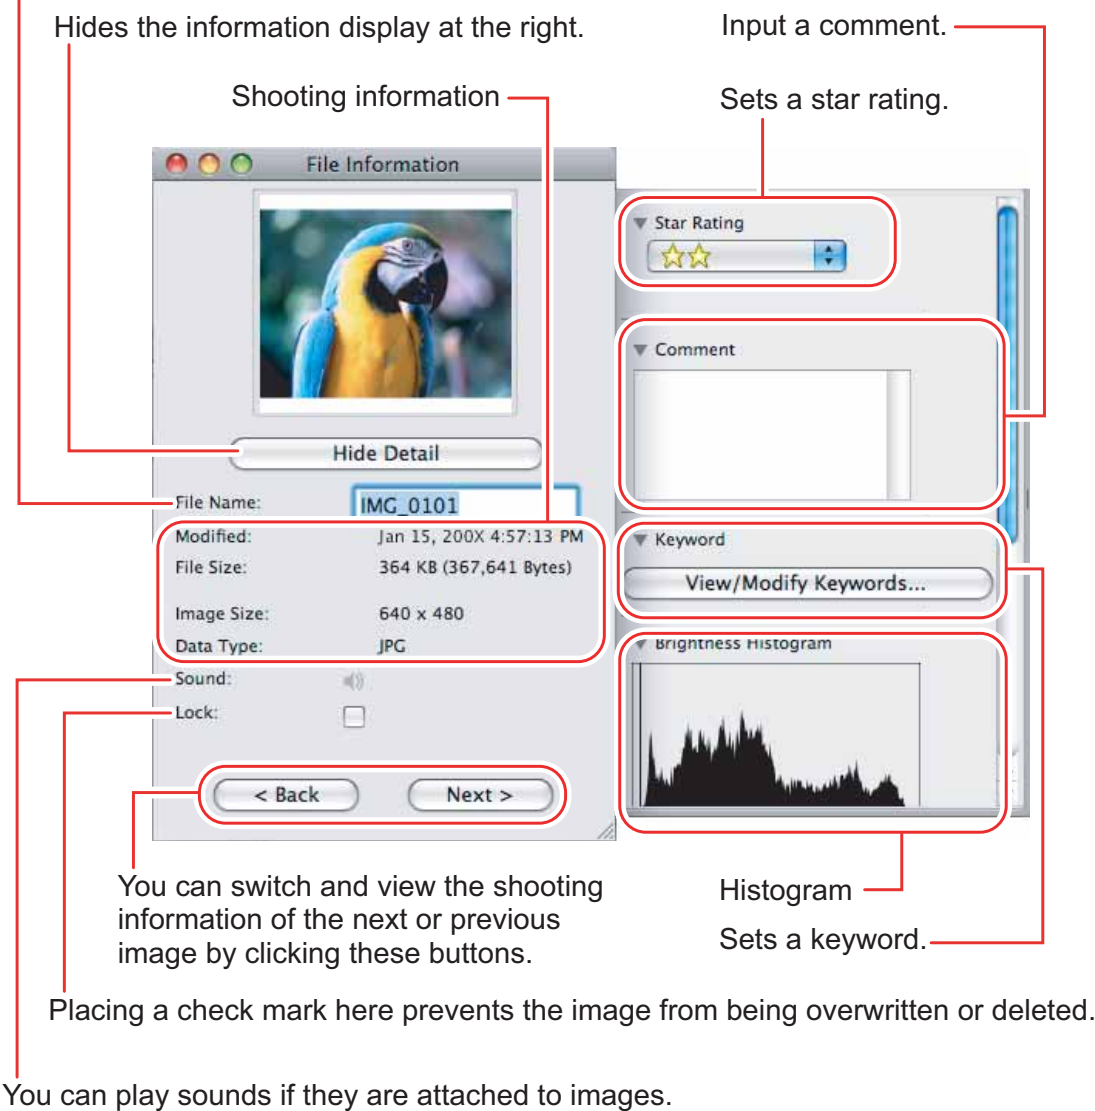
Hides the information display at the right.

Input a comment.

Shooting information

Sets a star rating.

File Information

Star Rating

Comment

Hide Detail

File Name: IMG_0101

Modified: Jan 15, 200X 4:57:13 PM

File Size: 364 KB (367,641 Bytes)

Image Size: 640 x 480

Data Type: JPG

Keyword

View/Modify Keywords...

Brightness Histogram

Sound:

Lock:

< Back

Next >

You can switch and view the shooting information of the next or previous image by clicking these buttons.

Histogram

Sets a keyword.

Placing a check mark here prevents the image from being overwritten or deleted.

You can play sounds if they are attached to images.